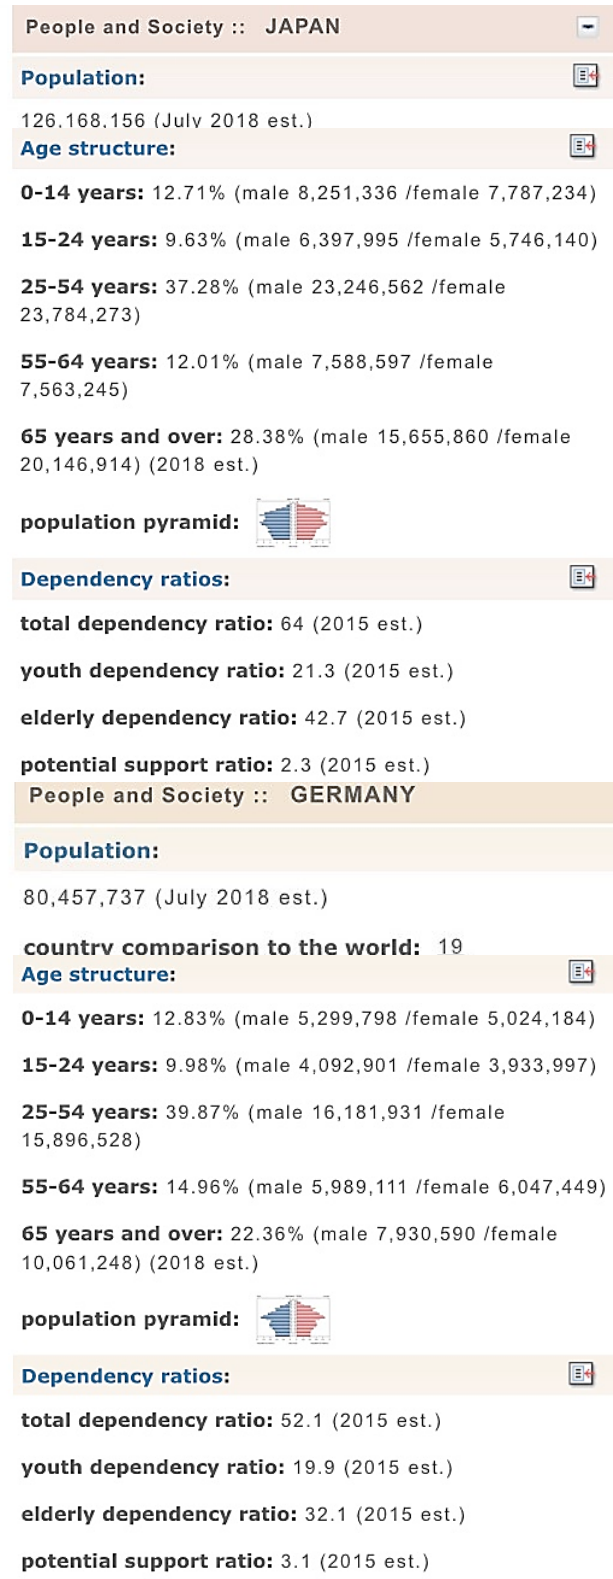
People and Society :: JAPAN

Population:

126,168,156 (July 2018 est.)

Age structure:

0-14 years: 12.71% (male 8,251,336 /female 7,787,234)

15-24 years: 9.63% (male 6,397,995 /female 5,746,140)

25-54 years: 37.28% (male 23,246,562 /female 23,784,273)

55-64 years: 12.01% (male 7,588,597 /female 7,563,245)

65 years and over: 28.38% (male 15,655,860 /female 20,146,914) (2018 est.)

population pyramid:

Dependency ratios:

total dependency ratio: 64 (2015 est.)

youth dependency ratio: 21.3 (2015 est.)

elderly dependency ratio: 42.7 (2015 est.)

potential support ratio: 2.3 (2015 est.)

People and Society :: GERMANY

Population:

80,457,737 (July 2018 est.)

country comparison to the world: 19

Age structure:

0-14 years: 12.83% (male 5,299,798 /female 5,024,184)

15-24 years: 9.98% (male 4,092,901 /female 3,933,997)

25-54 years: 39.87% (male 16,181,931 /female 15,896,528)

55-64 years: 14.96% (male 5,989,111 /female 6,047,449)

65 years and over: 22.36% (male 7,930,590 /female 10,061,248) (2018 est.)

population pyramid:

Dependency ratios:

total dependency ratio: 52.1 (2015 est.)

youth dependency ratio: 19.9 (2015 est.)

elderly dependency ratio: 32.1 (2015 est.)

potential support ratio: 3.1 (2015 est.)